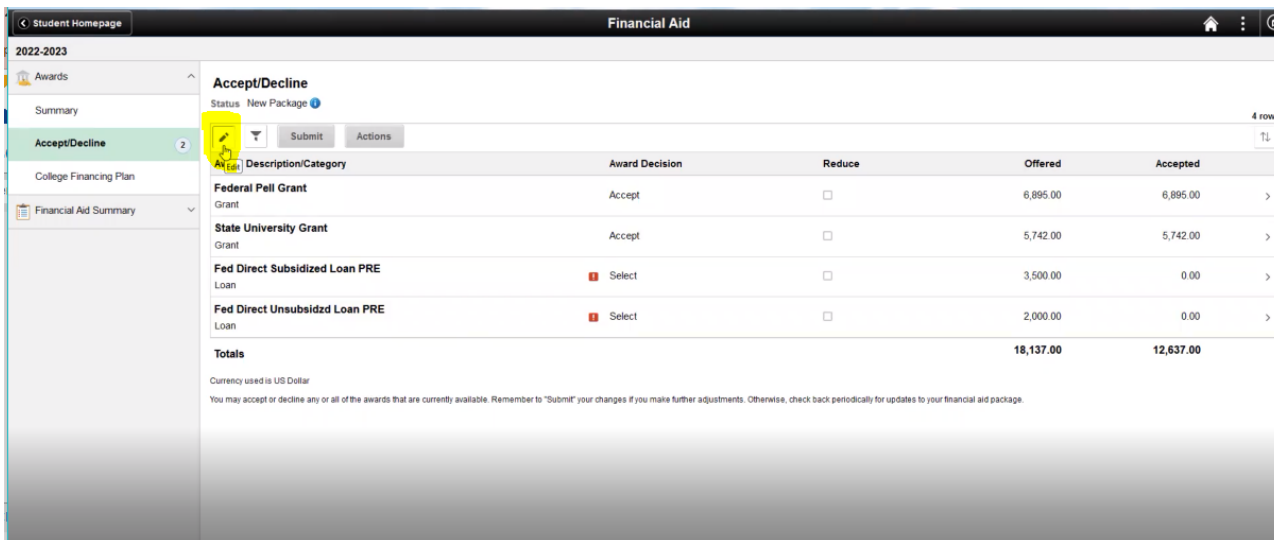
Student Homepage

Financial Aid

2022-2023

Awards

Summary

Accept/Decline 2

College Financing Plan

Financial Aid Summary

Accept/Decline

Status New Package

4 row

Edit

Submit

Actions

| Aw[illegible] Description/Category | Award Decision | Reduce | Offered | Accepted |
|---|---|---|---|---|
| Federal Pell Grant Grant | Accept | | 6,895.00 | 6,895.00 |
| State University Grant Grant | Accept | | 5,742.00 | 5,742.00 |
| Fed Direct Subsidized Loan PRE Loan | Select | | 3,500.00 | 0.00 |
| Fed Direct Unsubsidzd Loan PRE Loan | Select | | 2,000.00 | 0.00 |
| Totals | | | 18,137.00 | 12,637.00 |

Currency used is US Dollar

You may accept or decline any or all of the awards that are currently available. Remember to "Submit" your changes if you make further adjustments. Otherwise, check back periodically for updates to your financial aid package.